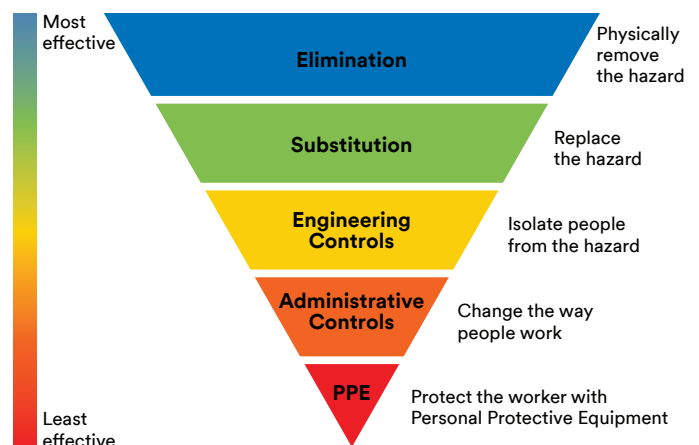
Most effective

Elimination

Physically remove the hazard

Substitution

Replace the hazard

Engineering Controls

Isolate people from the hazard

Administrative Controls

Change the way people work

PPE

Protect the worker with Personal Protective Equipment

Least effective